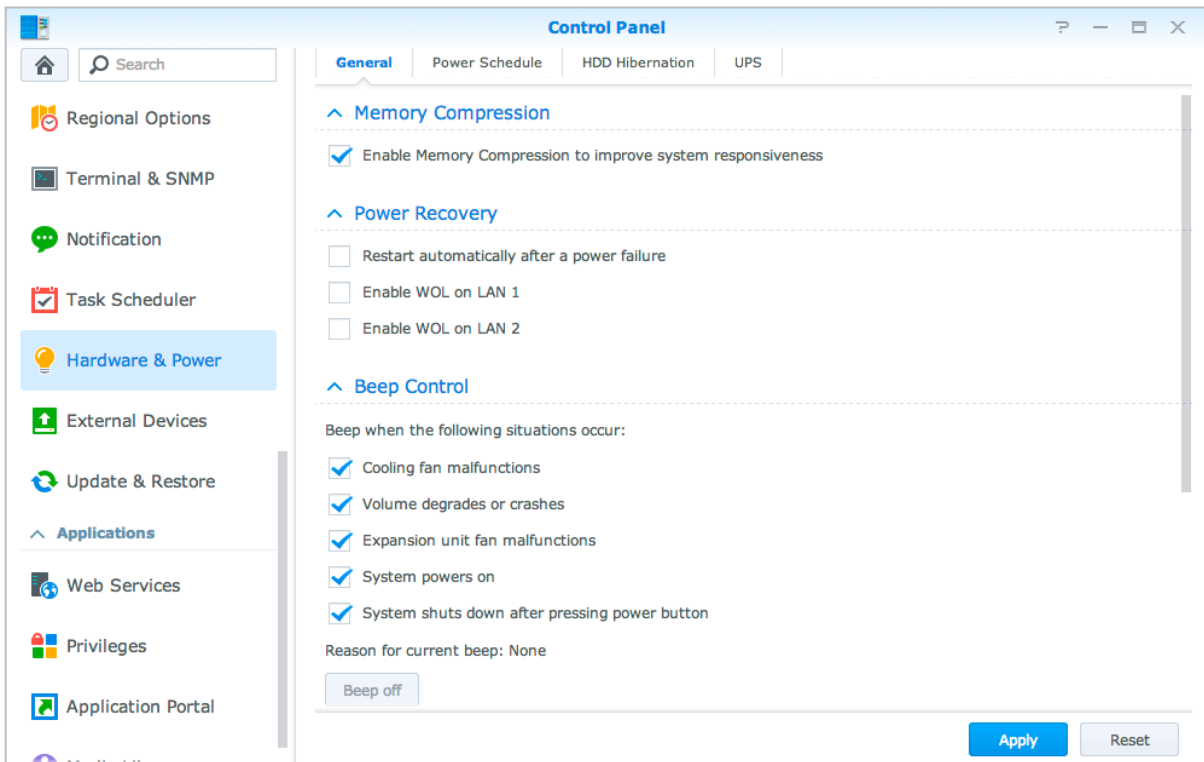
Control Panel

Search

Regional Options

Terminal & SNMP

Notification

Task Scheduler

Hardware & Power

External Devices

Update & Restore

Applications

Web Services

Privileges

Application Portal

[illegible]

General | Power Schedule | HDD Hibernation | UPS

Memory Compression

Enable Memory Compression to improve system responsiveness

Power Recovery

Restart automatically after a power failure

Enable WOL on LAN 1

Enable WOL on LAN 2

Beep Control

Beep when the following situations occur:

Cooling fan malfunctions

Volume degrades or crashes

Expansion unit fan malfunctions

System powers on

System shuts down after pressing power button

Reason for current beep: None

Beep off

Apply

Reset